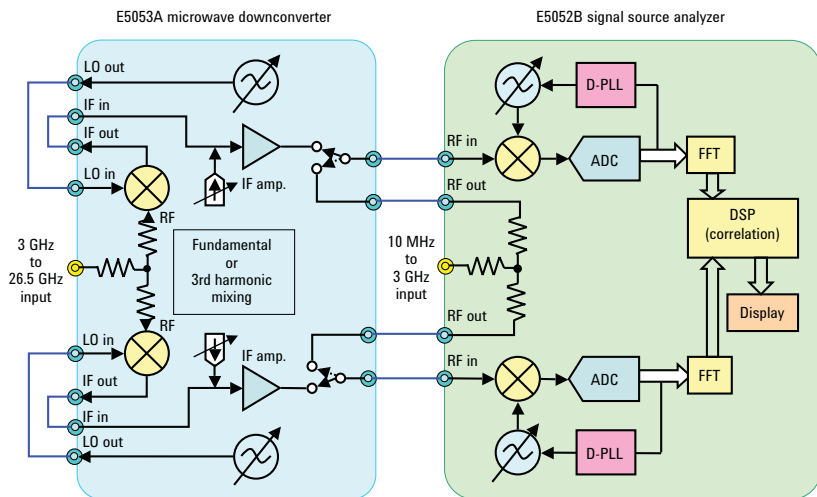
E5053A microwave downconverter

E5052B signal source analyzer

LO out

IF in

IF out

LO in

IF amp.

RF

3 GHz to 26.5 GHz input

Fundamental or 3rd harmonic mixing

RF

LO in

IF amp.

IF out

IF in

LO out

D-PLL

RF in

ADC

FFT

RF out

DSP (correlation)

10 MHz to 3 GHz input

RF out

Display

RF in

ADC

FFT

D-PLL